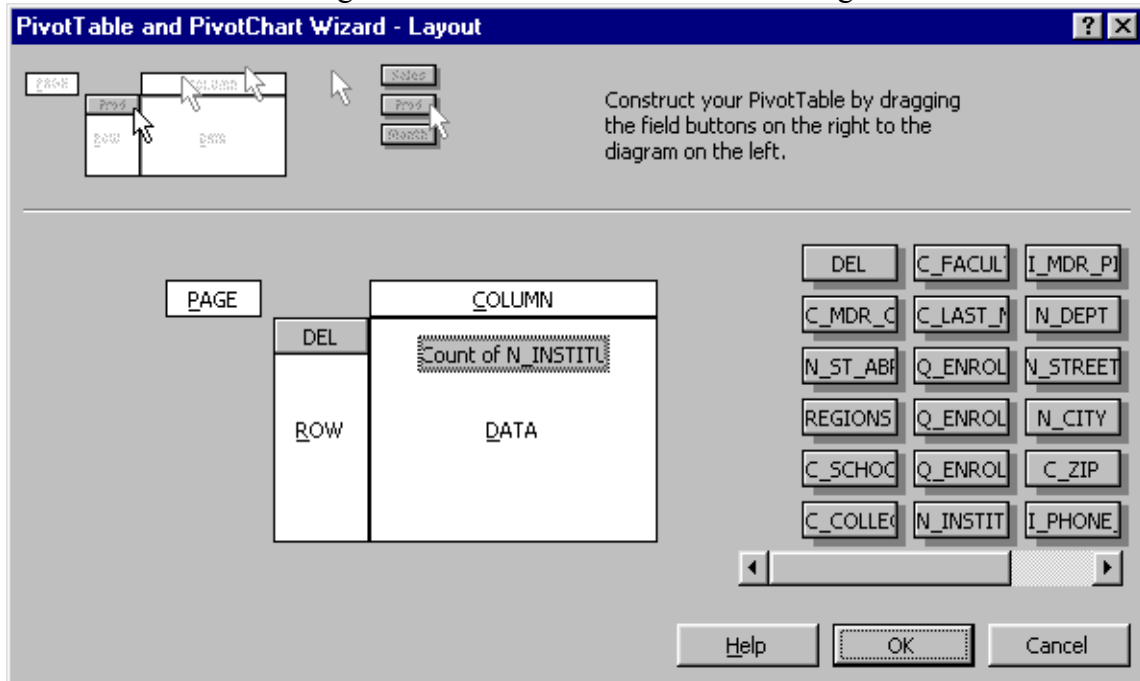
PivotTable and PivotChart Wizard - Layout

?

PAGE
COLUMN
Prod
ROW
DATA
Sales
Prod
Month

Construct your PivotTable by dragging the field buttons on the right to the diagram on the left.

PAGE
COLUMN
DEL
Count of N_INSTITU
ROW
DATA

DEL
C_FACULT
I_MDR_PI
C_MDR_C
C_LAST_N
N_DEPT
N_ST_ABI
Q_ENROL
N_STREET
REGIONS
Q_ENROL
N_CITY
C_SCHOO
Q_ENROL
C_ZIP
C_COLLEC
N_INSTIT
I_PHONE_

Help
OK
Cancel